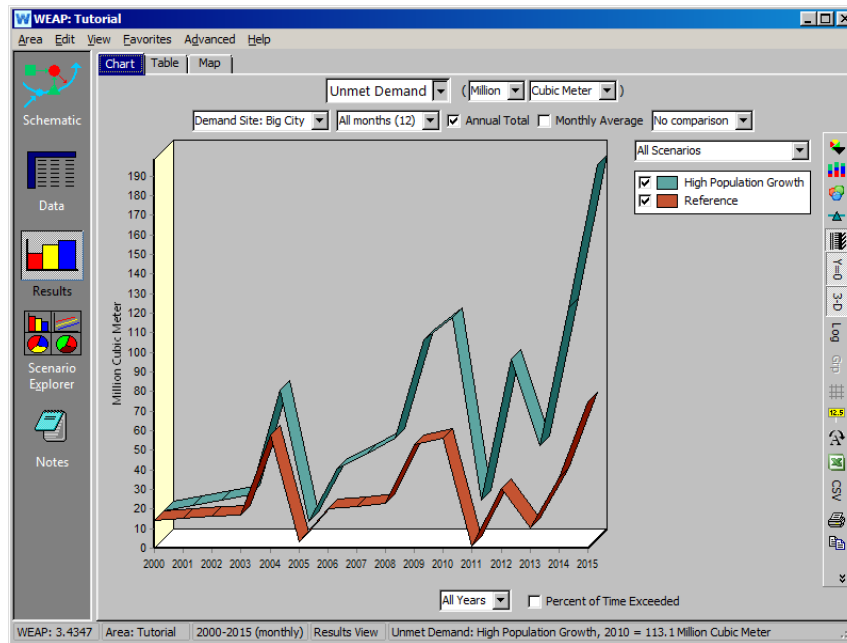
WEAP: Tutorial

Area Edit View Favorites Advanced Help

Schematic

Data

Results

Scenario Explorer

Notes

Chart Table Map

Unmet Demand ( Million Cubic Meter )

Demand Site: Big City All months (12) Annual Total Monthly Average No comparison

All Scenarios

High Population Growth
Reference

Million Cubic Meter

190
180
170
160
150
140
130
120
110
100
90
80
70
60
50
40
30
20
10
0

2000 2001 2002 2003 2004 2005 2006 2007 2008 2009 2010 2011 2012 2013 2014 2015

Y=0 3-D Log Grid 12.5 CSV

All Years Percent of Time Exceeded

WEAP: 3.4347 | Area: Tutorial | 2000-2015 (monthly) | Results View | Unmet Demand: High Population Growth, 2010 = 113.1 Million Cubic Meter